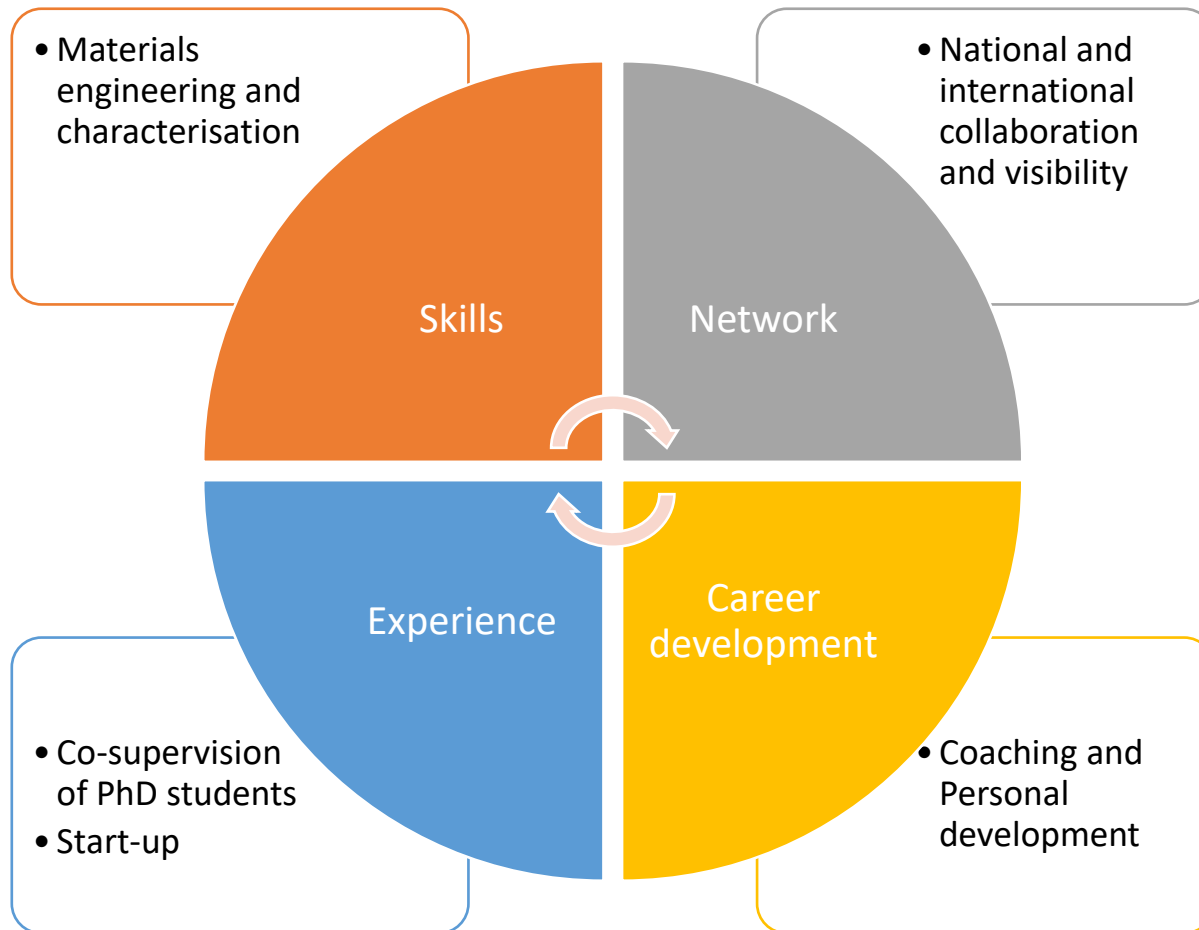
• Materials engineering and characterisation

Skills

• National and international collaboration and visibility

Network

Experience

Career development

• Co-supervision of PhD students
• Start-up

• Coaching and Personal development